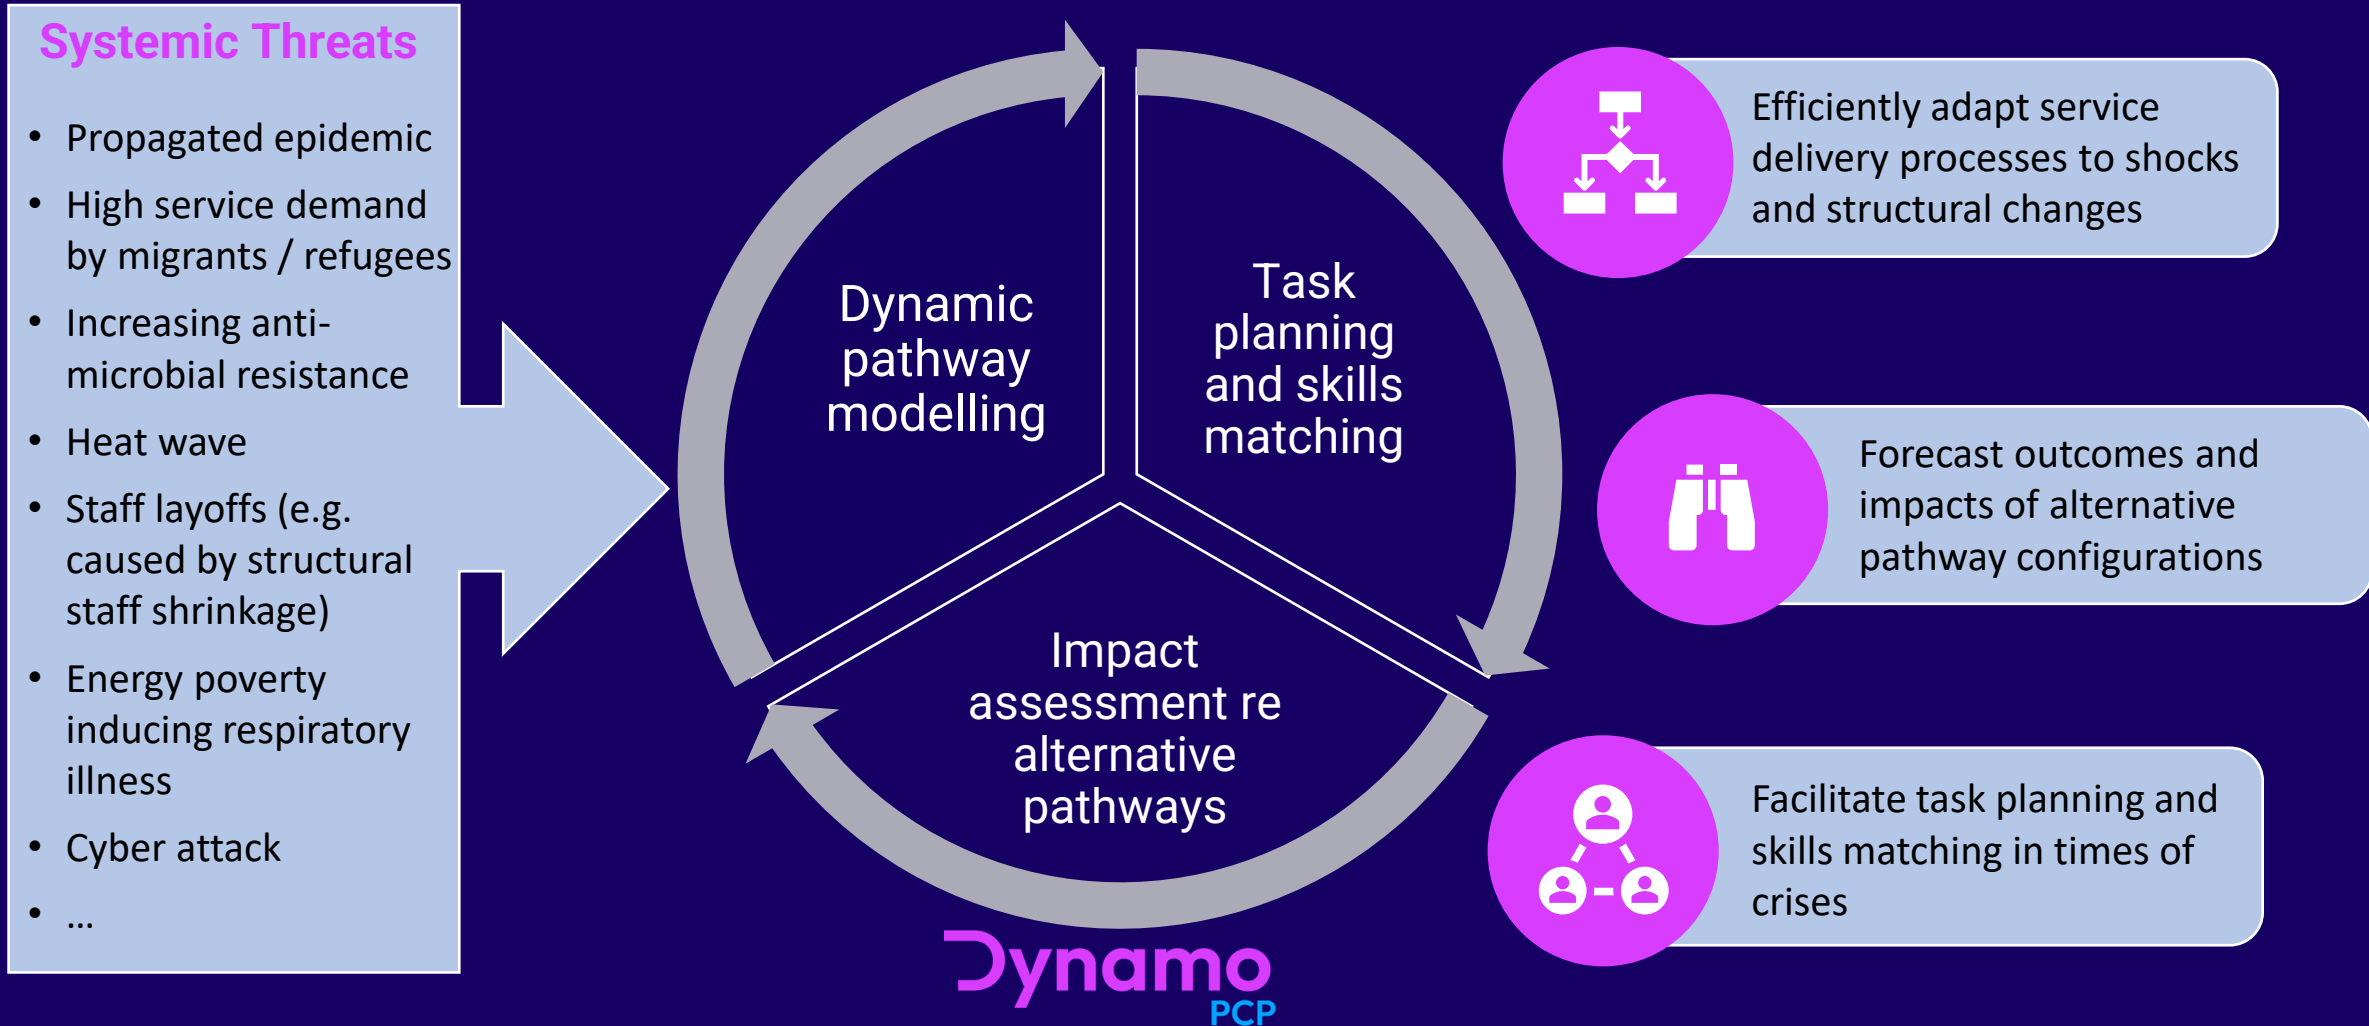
Systemic Threats

- Propagated epidemic
- High service demand by migrants / refugees
- Increasing anti-microbial resistance
- Heat wave
- Staff layoffs (e.g. caused by structural staff shrinkage)
- Energy poverty inducing respiratory illness
- Cyber attack
- ...

Dynamic pathway modelling

Task planning and skills matching

Impact assessment re alternative pathways

Dynamo PCP

Efficiently adapt service delivery processes to shocks and structural changes

Forecast outcomes and impacts of alternative pathway configurations

Facilitate task planning and skills matching in times of crises